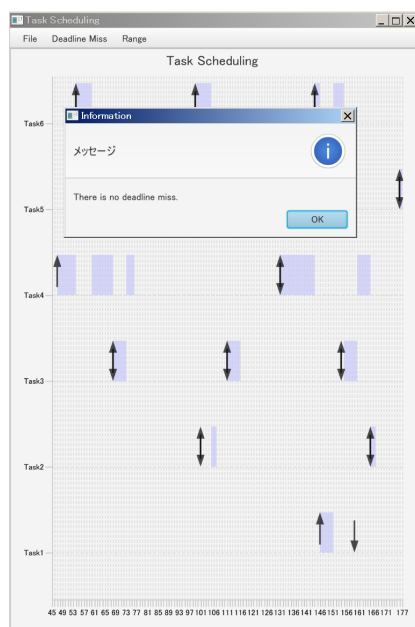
Task Scheduling

File Deadline Miss Range

Task Scheduling

Information

メッセージ

There is no deadline miss.

OK

Task6

Task5

Task4

Task3

Task2

Task1

45 49 53 57 61 65 69 73 77 81 85 89 93 97 101 106 111 116 121 126 131 136 141 146 151 156 161 166 171 177